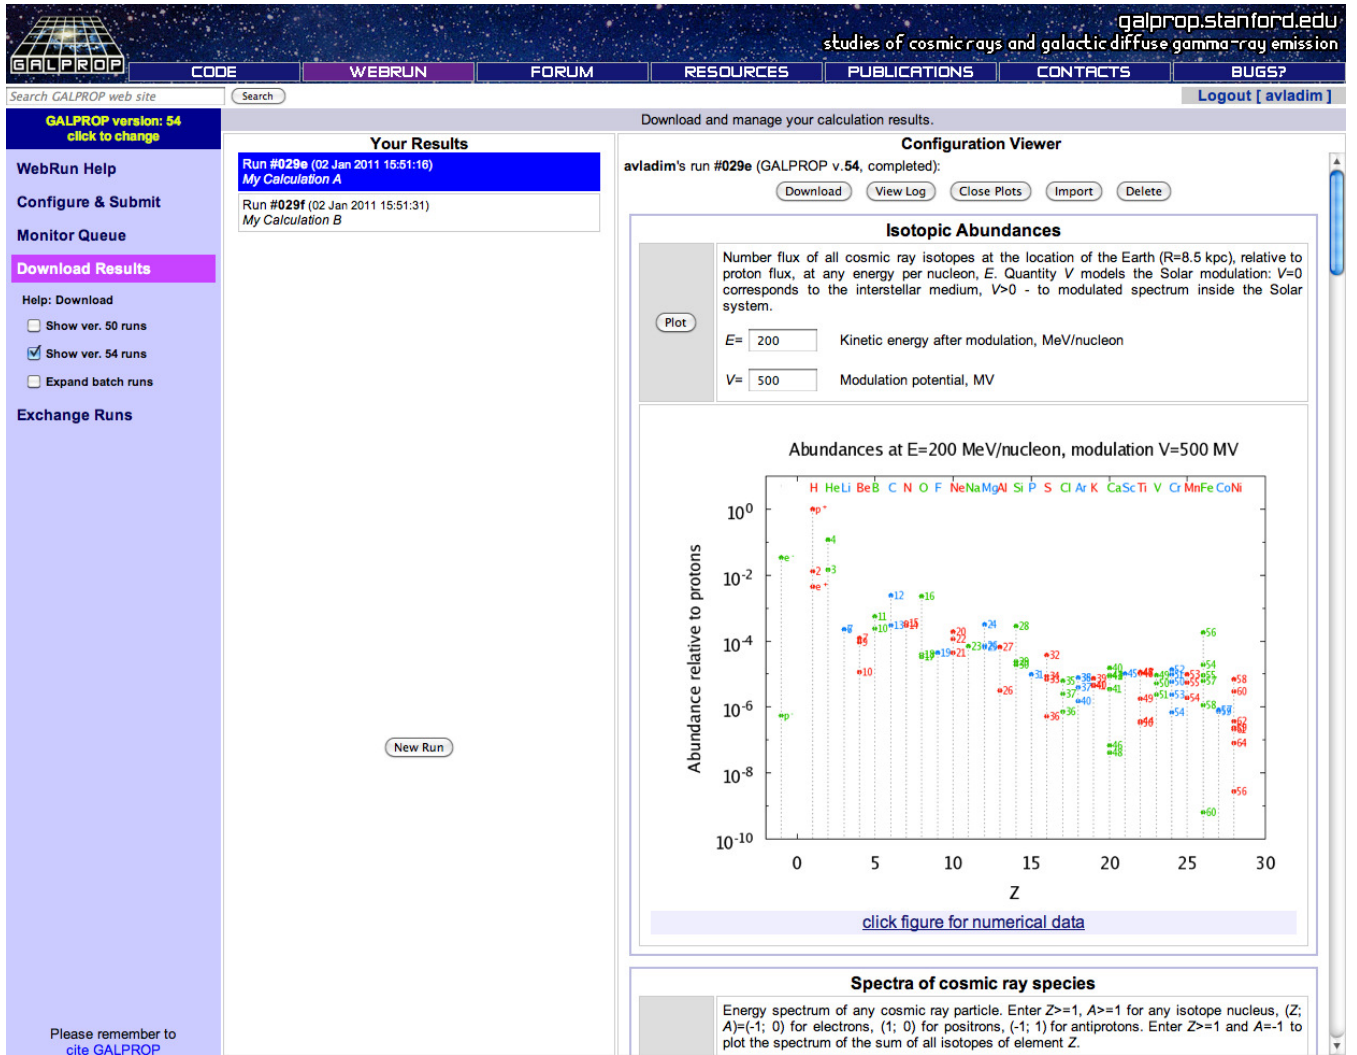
GALPROP

galprop.stanford.edu
studies of cosmic rays and galactic diffuse gamma-ray emission

CODE | WEBRUN | FORUM | RESOURCES | PUBLICATIONS | CONTACTS | BUGS?

Search GALPROP web site
Search

Logout [ avladim ]

GALPROP version: 54
click to change

WebRun Help
Configure & Submit
Monitor Queue
Download Results
Help: Download
Show ver. 50 runs
Show ver. 54 runs
Expand batch runs
Exchange Runs

Please remember to cite GALPROP

Download and manage your calculation results.

Your Results

Run #029e (02 Jan 2011 15:51:16)
My Calculation A

Run #029f (02 Jan 2011 15:51:31)
My Calculation B

New Run

Configuration Viewer

avladim's run #029e (GALPROP v.54, completed):

Download | View Log | Close Plots | Import | Delete

Isotopic Abundances

Plot

Number flux of all cosmic ray isotopes at the location of the Earth (R=8.5 kpc), relative to proton flux, at any energy per nucleon, E. Quantity V models the Solar modulation: V=0 corresponds to the interstellar medium, V>0 - to modulated spectrum inside the Solar system.

E= 200 Kinetic energy after modulation, MeV/nucleon

V= 500 Modulation potential, MV

Abundances at E=200 MeV/nucleon, modulation V=500 MV

H HeLi BeB C N O F NeNaMgAl Si P S Cl Ar K CaScTi V Cr MnFe CoNi

Abundance relative to protons

$10^{0}$
$10^{-2}$
$10^{-4}$
$10^{-6}$
$10^{-8}$
$10^{-10}$

0 5 10 15 20 25 30

Z

click figure for numerical data

Spectra of cosmic ray species

Energy spectrum of any cosmic ray particle. Enter Z>=1, A>=1 for any isotope nucleus, (Z; A)=(-1; 0) for electrons, (1; 0) for positrons, (-1; 1) for antiprotons. Enter Z>=1 and A=-1 to plot the spectrum of the sum of all isotopes of element Z.